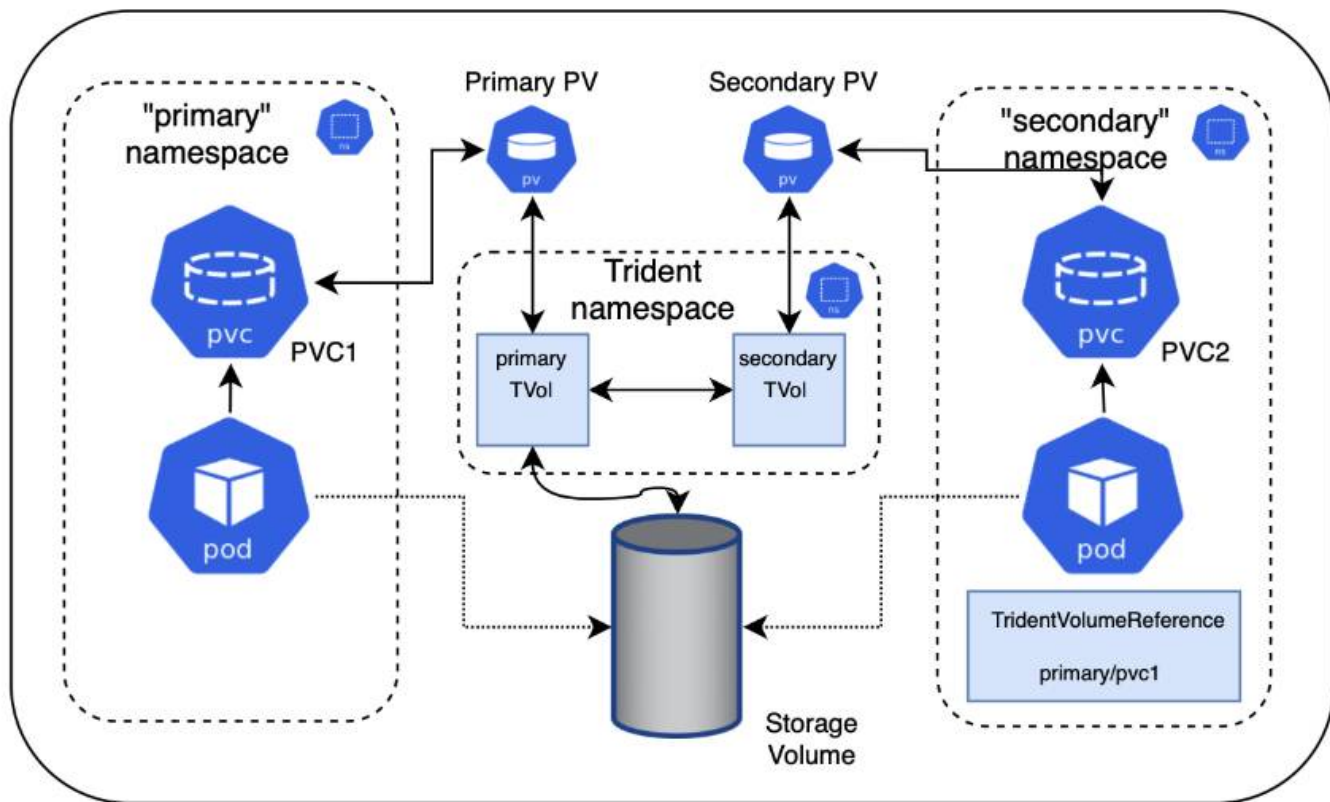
"primary" namespace

ns

Primary PV

pv

Secondary PV

pv

"secondary" namespace

ns

pvc

PVC1

pod

Trident namespace

ns

primary TVol

secondary TVol

pvc

PVC2

pod

TridentVolumeReference

primary/pvc1

Storage Volume